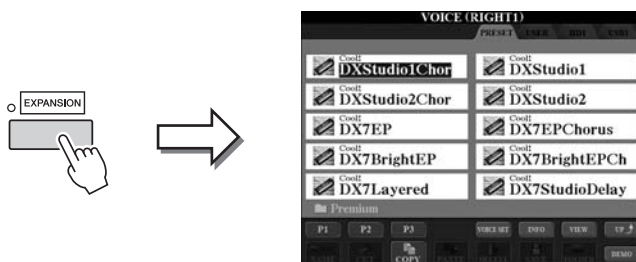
EXPANSION

VOICE (RIGHT1)

PRESET USER HD1 USB1

Cool! DXStudio1Chor
Cool! DXStudio1
Cool! DXStudio2Chor
Cool! DXStudio2
Cool! DX7EP
Cool! DX7EPChorus
Cool! DX7BrightEP
Cool! DX7BrightEPCh
Cool! DX7Layered
Cool! DX7StudioDelay

Premium

P1 P2 P3 VOICE SET INFO VIEW UP

COPY DEMO